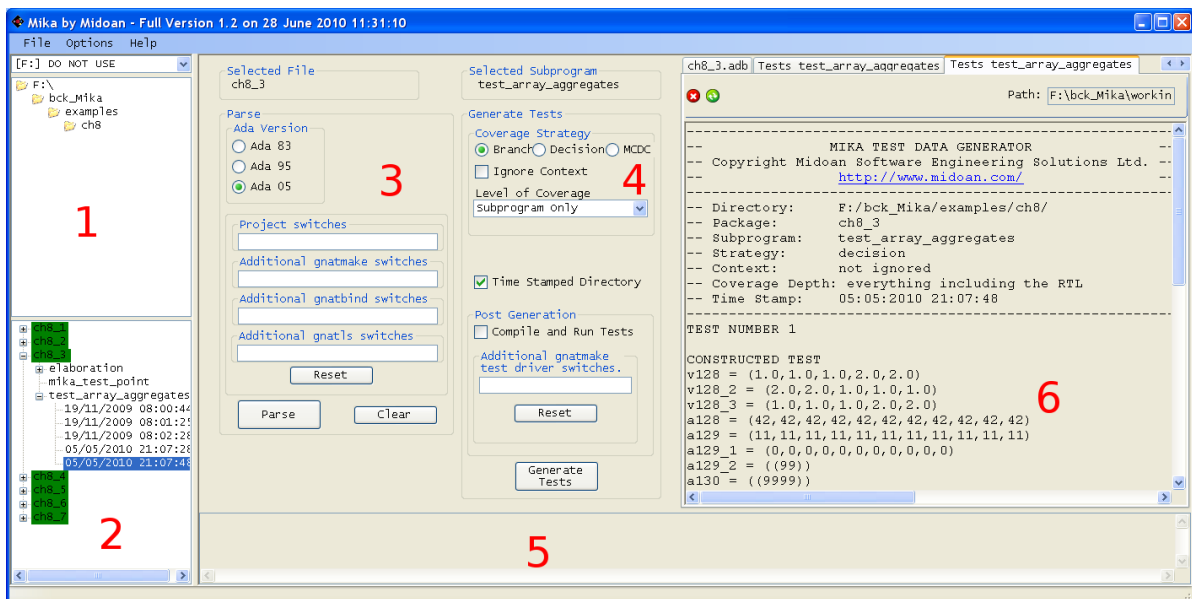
Mika by Midoan - Full Version 1.2 on 28 June 2010 11:31:10

File Options Help

[F:] DO NOT USE

F:\
bck_Mika
examples
ch8

1

ch8_1
ch8_2
ch8_3
elaboration
mika_test_point
test_array_aggregates
19/11/2009 08:00:44
19/11/2009 08:01:25
19/11/2009 08:02:28
05/05/2010 21:07:28
05/05/2010 21:07:48
ch8_4
ch8_5
ch8_6
ch8_7

2

Selected File
ch8_3

Parse
Ada Version
Ada 83
Ada 95
Ada 05

3

Project switches
Additional gnatmake switches
Additional gnatbind switches
Additional gnatls switches
Reset

Parse
Clear

Selected Subprogram
test_array_aggregates

Generate Tests
Coverage Strategy
Branch Decision MCDC
Ignore Context
Level of Coverage
Subprogram Only

4

Time Stamped Directory

Post Generation
Compile and Run Tests
Additional gnatmake test driver switches.
Reset

Generate Tests

ch8_3.adb | Tests test_array_aggregates | Tests test_array_aggregates

Path: F:\bck_Mika\workin

----------------------------------------------------------------
-- MIKA TEST DATA GENERATOR --
-- Copyright Midoan Software Engineering Solutions Ltd. --
-- http://www.midoan.com/ --
----------------------------------------------------------------
-- Directory: F:/bck_Mika/examples/ch8/
-- Package: ch8_3
-- Subprogram: test_array_aggregates
-- Strategy: decision
-- Context: not ignored
-- Coverage Depth: everything including the RTL
-- Time Stamp: 05:05:2010 21:07:48
----------------------------------------------------------------
TEST NUMBER 1

CONSTRUCTED TEST
v128 = (1.0,1.0,1.0,2.0,2.0)
v128_2 = (2.0,2.0,1.0,1.0,1.0)
v128_3 = (1.0,1.0,1.0,2.0,2.0)
a128 = (42,42,42,42,42,42,42,42,42,42)
a129 = (11,11,11,11,11,11,11,11,11,11)
a129_1 = (0,0,0,0,0,0,0,0,0,0)
a129_2 = ((99))
a130 = ((9999))

6

5